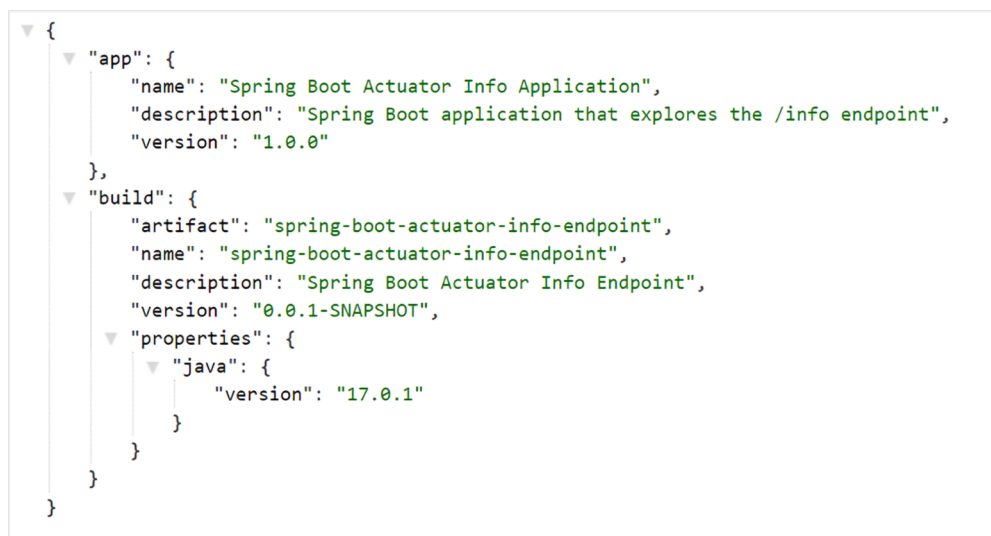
{
"app": {
"name": "Spring Boot Actuator Info Application",
"description": "Spring Boot application that explores the /info endpoint",
"version": "1.0.0"
},
"build": {
"artifact": "spring-boot-actuator-info-endpoint",
"name": "spring-boot-actuator-info-endpoint",
"description": "Spring Boot Actuator Info Endpoint",
"version": "0.0.1-SNAPSHOT",
"properties": {
"java": {
"version": "17.0.1"
}
}
}
}